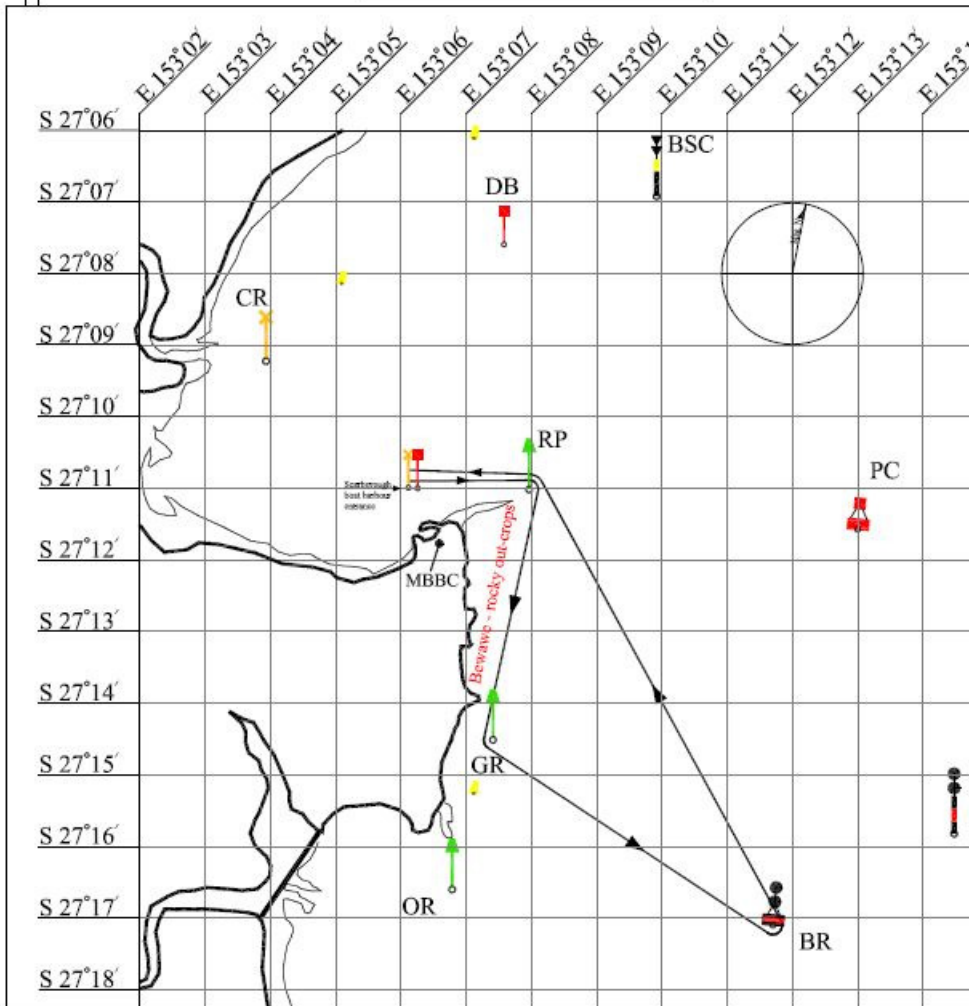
E 153°02′
E 153°03′
E 153°04′
E 153°05′
E 153°06′
E 153°07′
E 153°08′
E 153°09′
E 153°10′
E 153°11′
E 153°12′
E 153°13′
E 153°1

S 27°06′
S 27°07′
S 27°08′
S 27°09′
S 27°10′
S 27°11′
S 27°12′
S 27°13′
S 27°14′
S 27°15′
S 27°16′
S 27°17′
S 27°18′

BSC
DB
CR
RP
PC
Scarborough boat harbour entrance
MBBC
Beware - rocky out-crops
GR
OR
BR
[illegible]